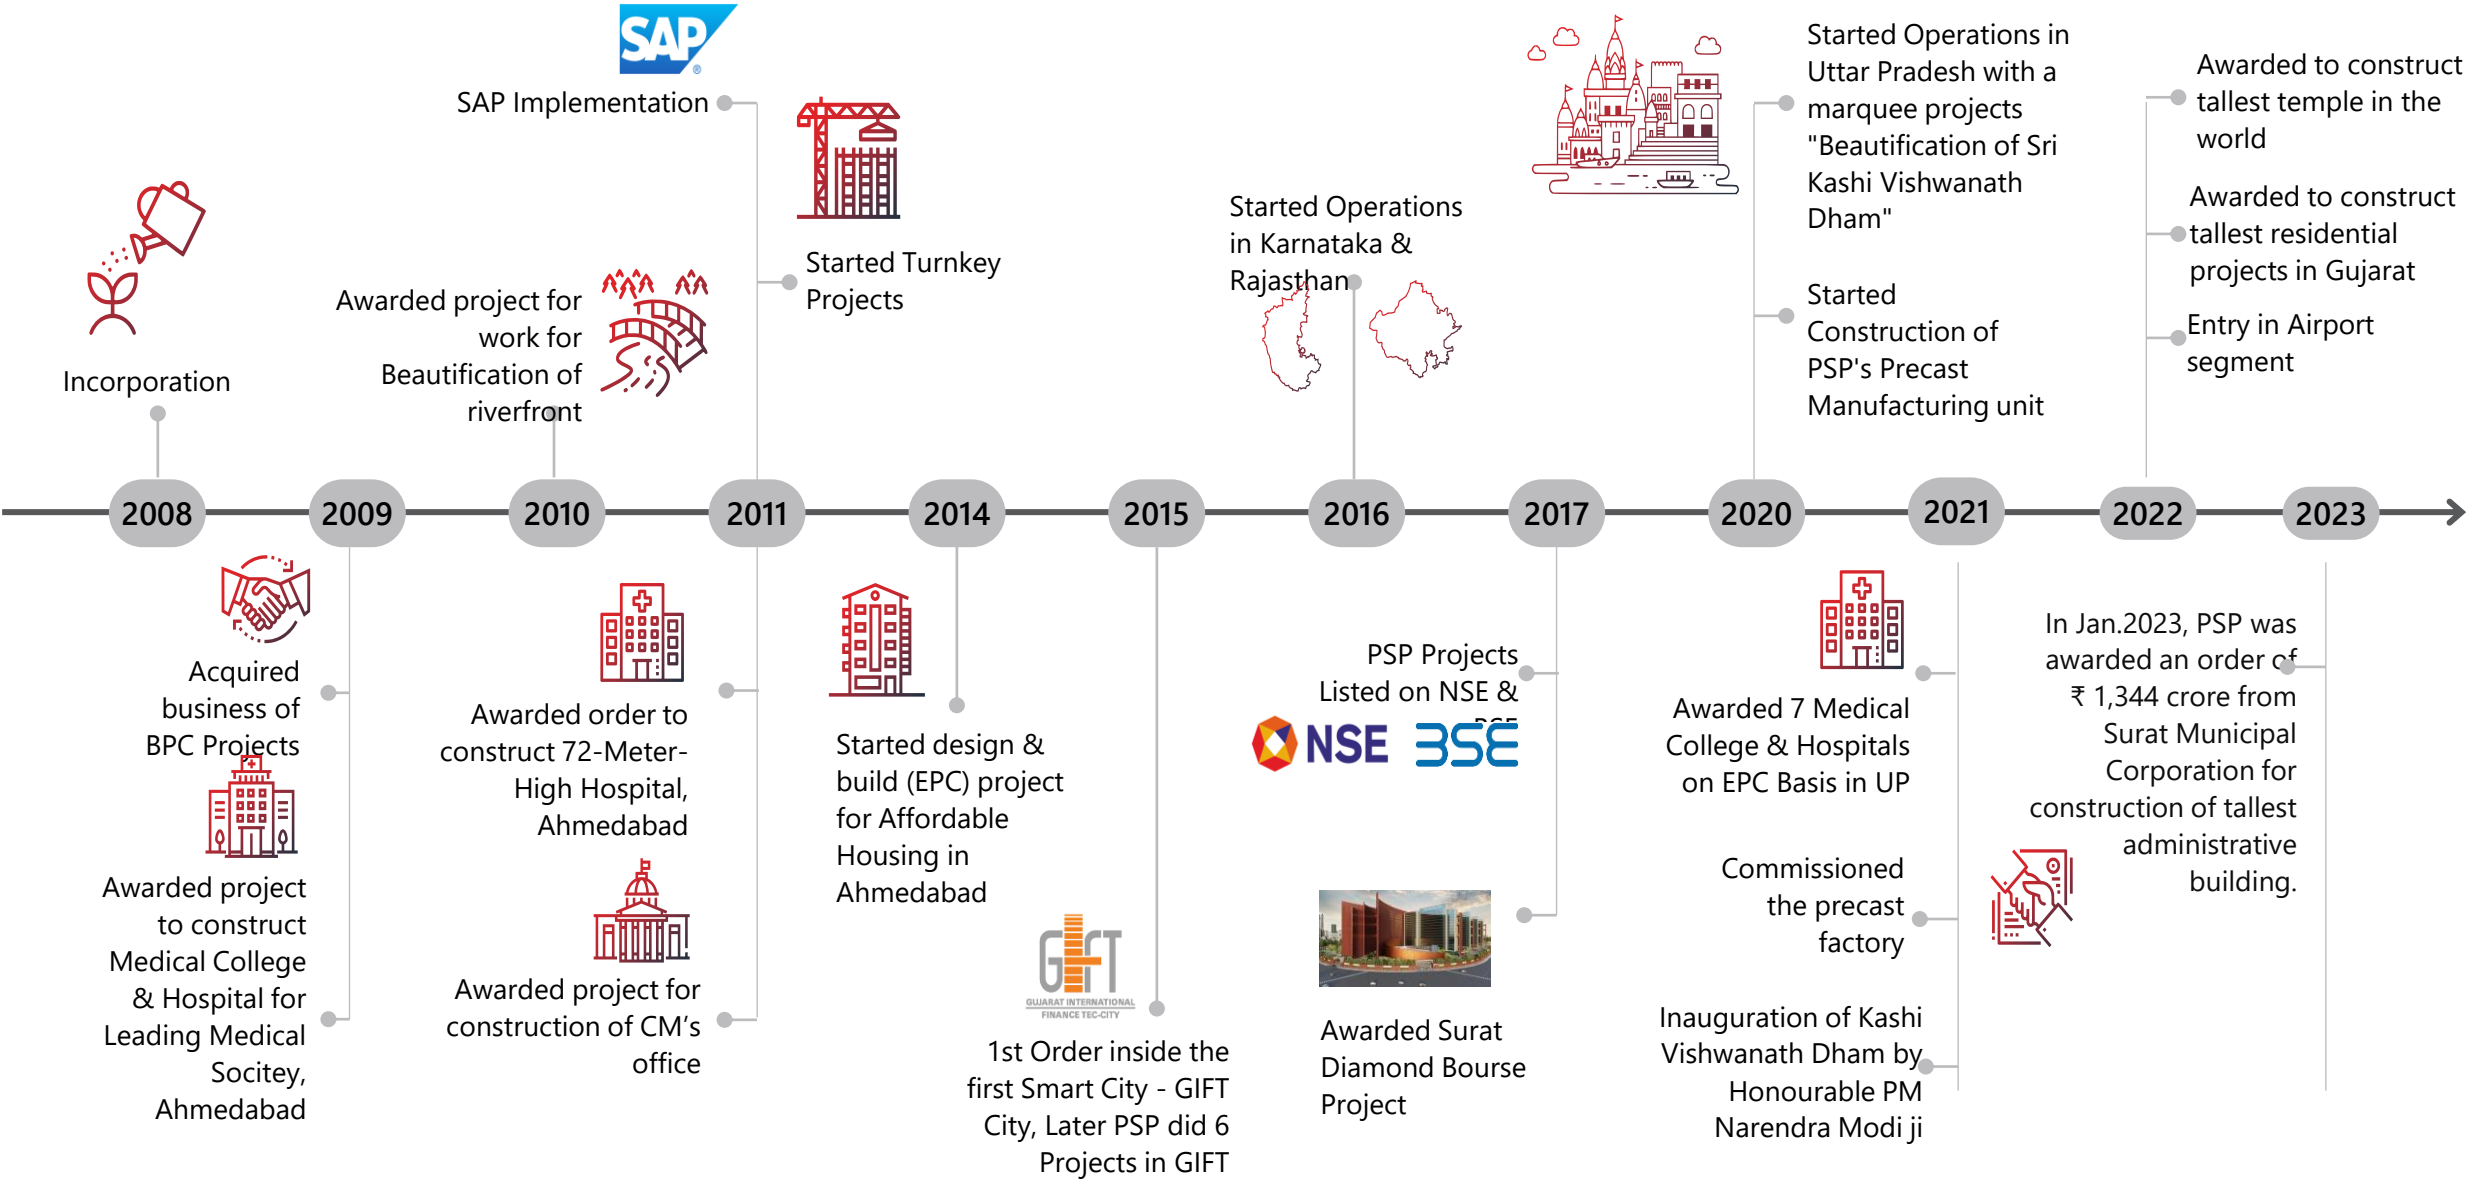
SAP

SAP Implementation

Incorporation

Awarded project for work for Beautification of riverfront

Started Turnkey Projects

Started Operations in Karnataka & Rajasthan

Started Operations in Uttar Pradesh with a marquee projects "Beautification of Sri Kashi Vishwanath Dham"

Started Construction of PSP's Precast Manufacturing unit

Awarded to construct tallest temple in the world

Awarded to construct tallest residential projects in Gujarat

Entry in Airport segment

2008 2009 2010 2011 2014 2015 2016 2017 2020 2021 2022 2023

Acquired business of BPC Projects

Awarded project to construct Medical College & Hospital for Leading Medical Society, Ahmedabad

Awarded order to construct 72-Meter-High Hospital, Ahmedabad

Awarded project for construction of CM's office

Started design & build (EPC) project for Affordable Housing in Ahmedabad

GIFT
GUJARAT INTERNATIONAL FINANCE TEC-CITY

1st Order inside the first Smart City - GIFT City, Later PSP did 6 Projects in GIFT

PSP Projects Listed on NSE & BSE

NSE BSE

Awarded Surat Diamond Bourse Project

Awarded 7 Medical College & Hospitals on EPC Basis in UP

Commissioned the precast factory

Inauguration of Kashi Vishwanath Dham by Honourable PM Narendra Modi ji

In Jan.2023, PSP was awarded an order of ₹ 1,344 crore from Surat Municipal Corporation for construction of tallest administrative building.